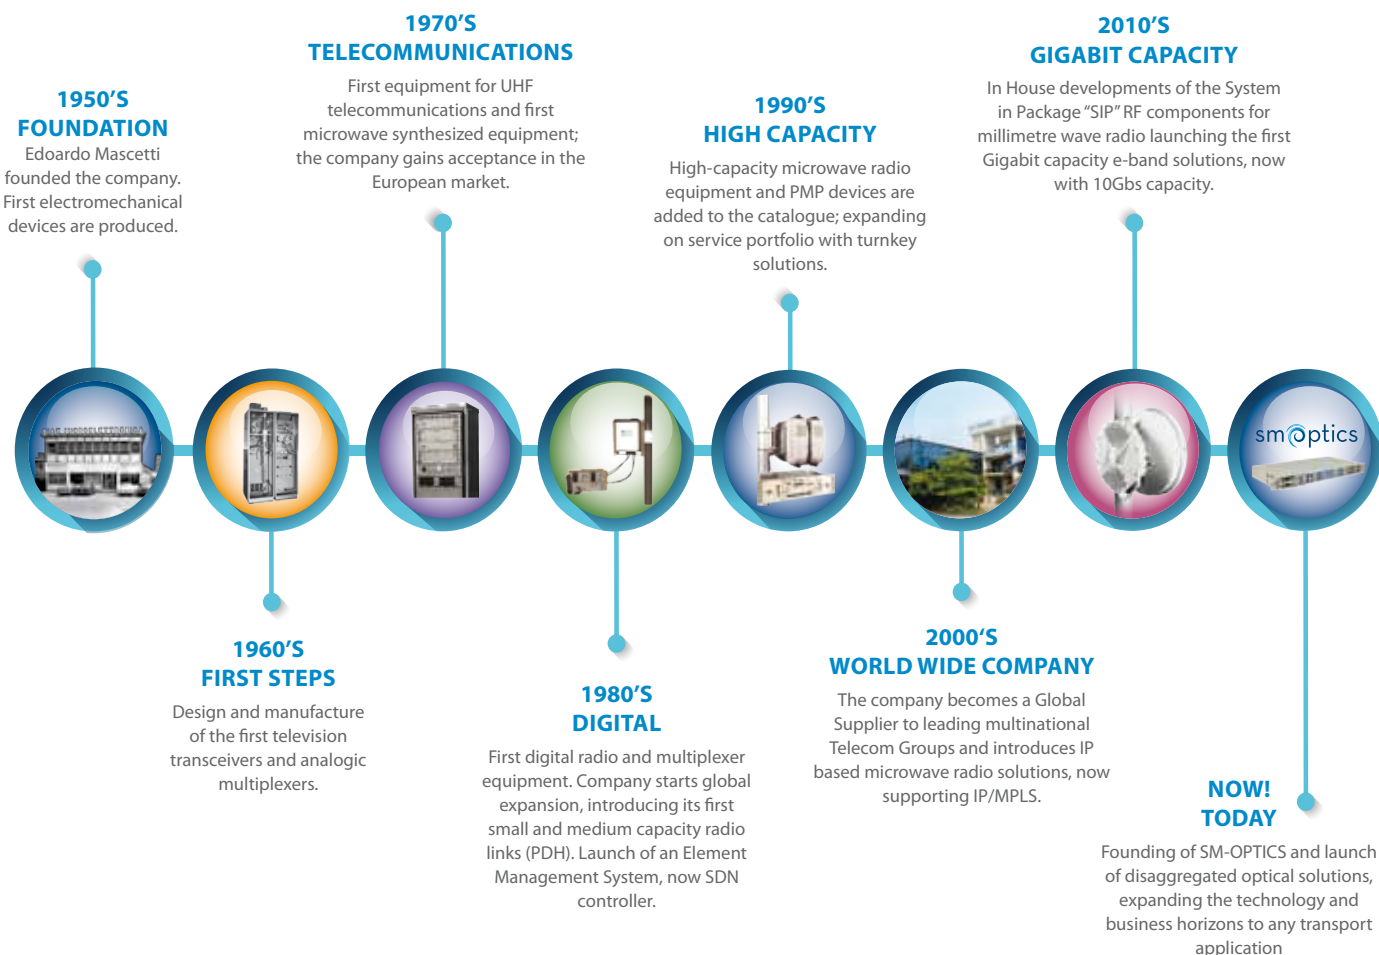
1970'S
TELECOMMUNICATIONS
First equipment for UHF telecommunications and first microwave synthesized equipment; the company gains acceptance in the European market.

2010'S
GIGABIT CAPACITY
In House developments of the System in Package "SIP" RF components for millimetre wave radio launching the first Gigabit capacity e-band solutions, now with 10Gbs capacity.

1950'S
FOUNDATION
Edoardo Mascetti founded the company. First electromechanical devices are produced.

1990'S
HIGH CAPACITY
High-capacity microwave radio equipment and PMP devices are added to the catalogue; expanding on service portfolio with turnkey solutions.

sm optics

1960'S
FIRST STEPS
Design and manufacture of the first television transceivers and analogic multiplexers.

1980'S
DIGITAL
First digital radio and multiplexer equipment. Company starts global expansion, introducing its first small and medium capacity radio links (PDH). Launch of an Element Management System, now SDN controller.

2000'S
WORLD WIDE COMPANY
The company becomes a Global Supplier to leading multinational Telecom Groups and introduces IP based microwave radio solutions, now supporting IP/MPLS.

NOW!
TODAY
Founding of SM-OPTICS and launch of disaggregated optical solutions, expanding the technology and business horizons to any transport application